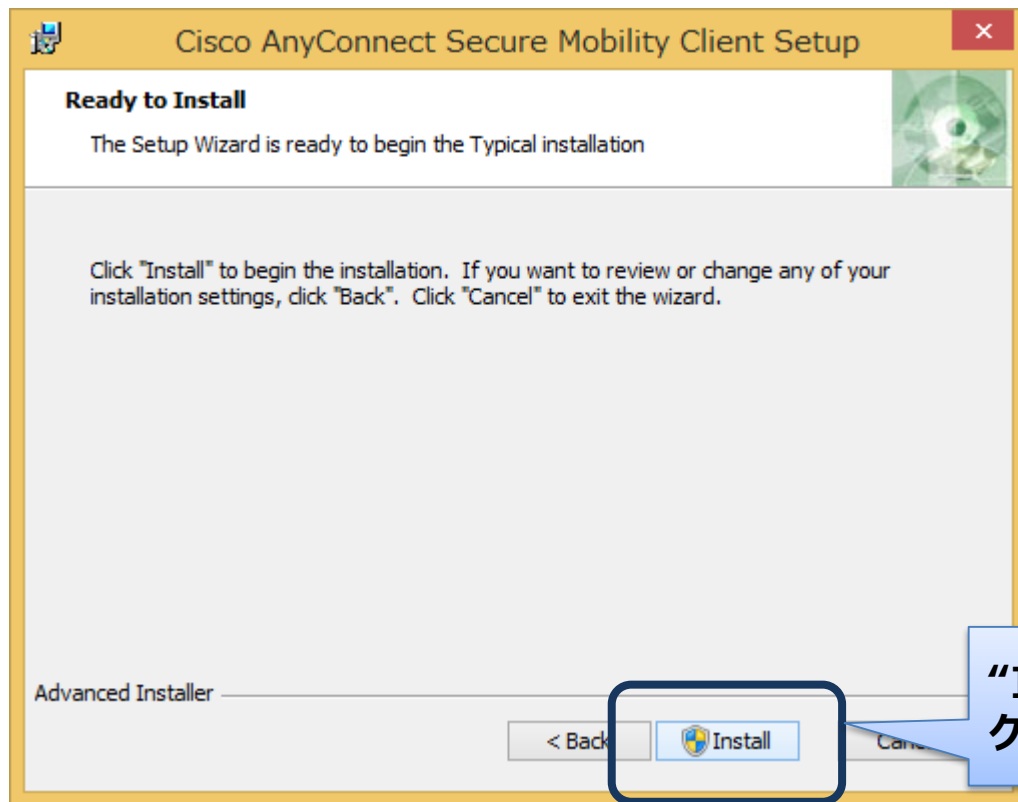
Cisco AnyConnect Secure Mobility Client Setup

Ready to Install

The Setup Wizard is ready to begin the Typical installation

Click "Install" to begin the installation. If you want to review or change any of your installation settings, click "Back". Click "Cancel" to exit the wizard.

Advanced Installer

< Back

Install

Canc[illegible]

“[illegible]
ク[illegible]